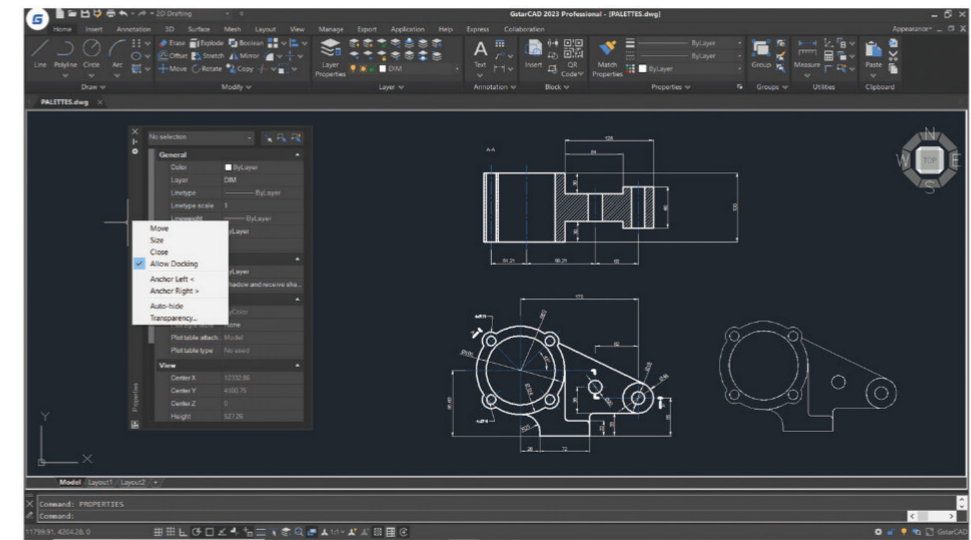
2D Drafting
GstarCAD 2023 Professional - [PALETTES.dwg]
Home Insert Annotation 3D Surface Mesh Layout View Manage Export Application Help Express Collaboration
Appearance
Line Polyline Circle Arc
Erase Explode Boolean
Offset Stretch Mirror
Move Rotate Copy
Draw
Modify
Layer Properties
DIM
Layer
Text
Annotation
Insert
QR Code
Block
Match Properties
ByLayer
ByLayer
ByLayer
Properties
Group
Groups
Measure
Utilities
Paste
Clipboard
PALETTES.dwg
No selection
General
Color ByLayer
Layer DIM
Linetype ByLayer
Linetype scale 1
Lineweight ByLayer
ByLayer
Move
Size
Close
Allow Docking
Anchor Left <
Anchor Right >
Auto-hide
Transparency...
ByLayer
hadow and receive sha...
ByColor
None
Plot table attach... Model
Plot table type No saved
View
Center X 12332.86
Center Y 4100.75
Center Z 0
Height 527.26
Properties
TOP
N
W
E
S
A-A
Y
X
Model Layout1 Layout2 +
Command: PROPERTIES
Command:
GstarCAD